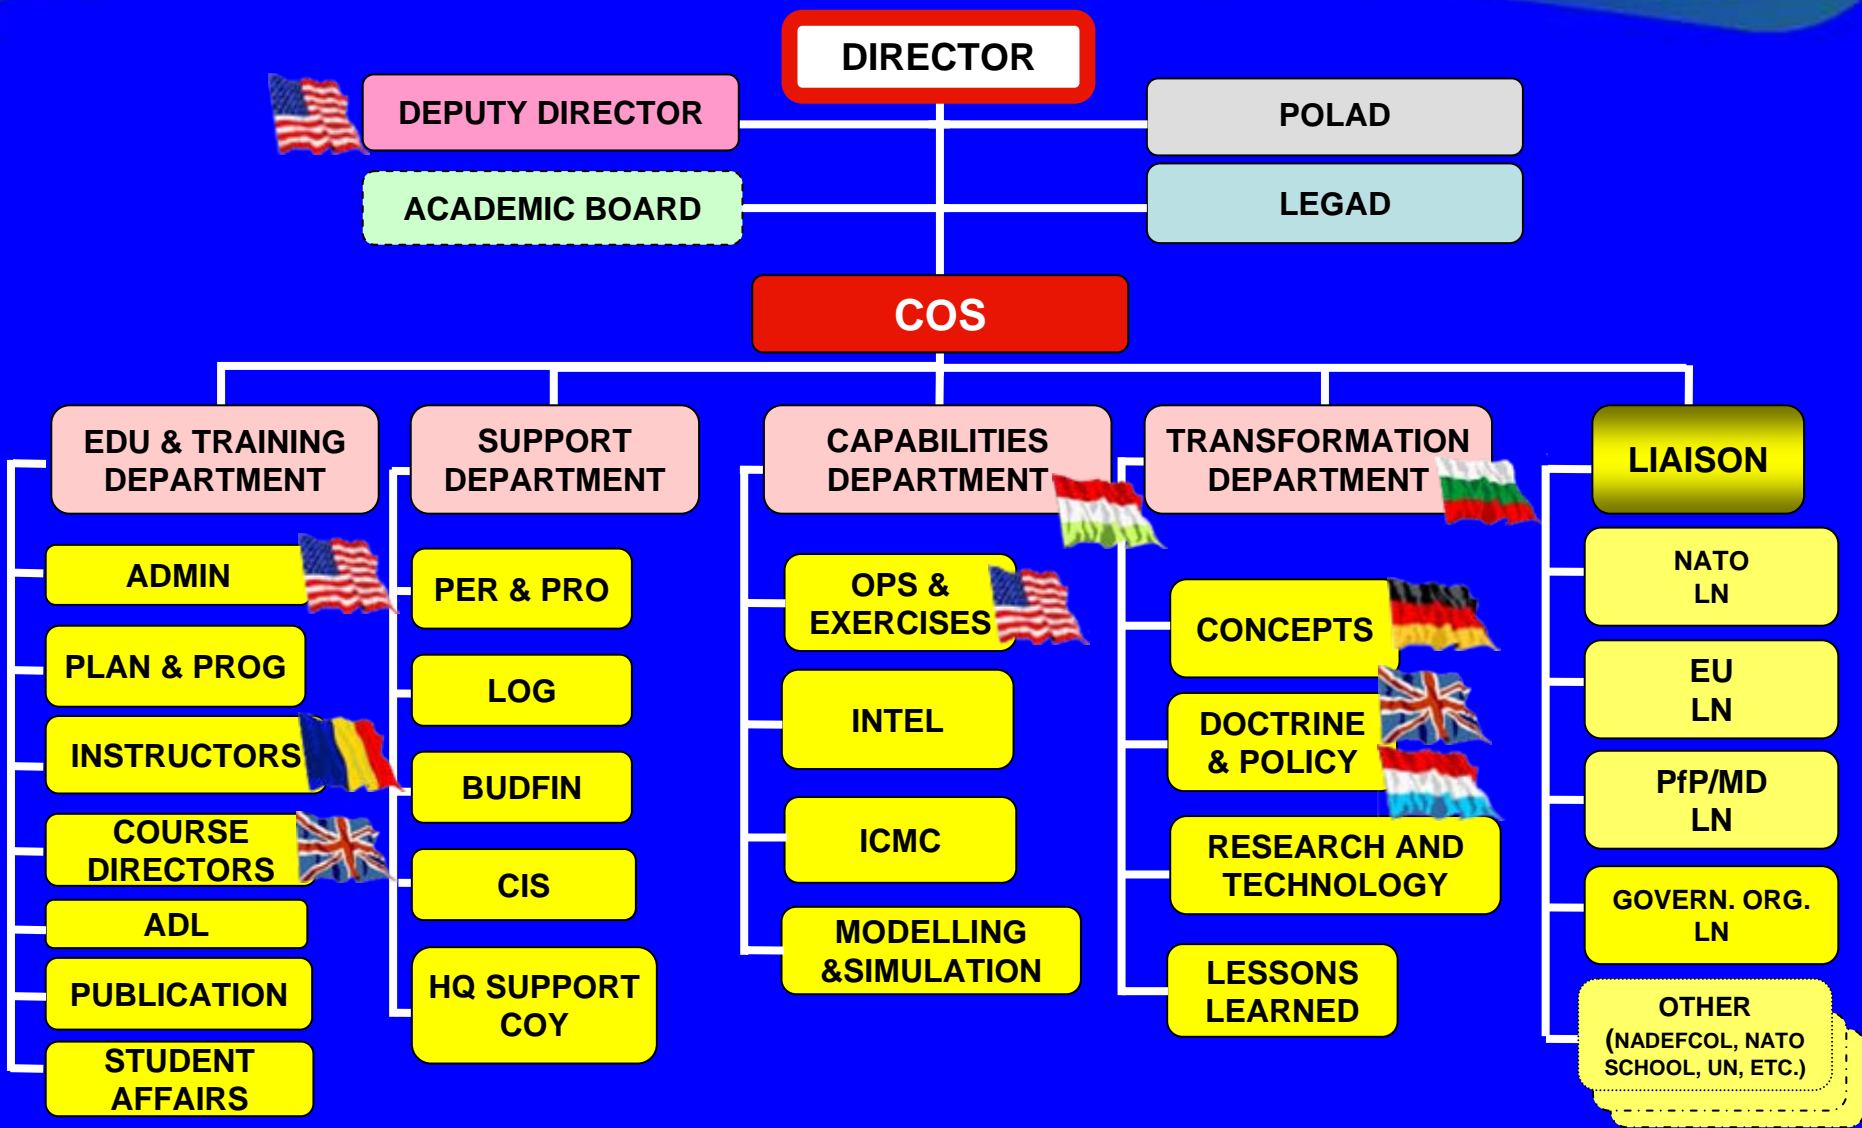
DIRECTOR

DEPUTY DIRECTOR

POLAD

ACADEMIC BOARD

LEGAD

COS

EDU & TRAINING DEPARTMENT

ADMIN

PLAN & PROG

INSTRUCTORS

COURSE DIRECTORS

ADL

PUBLICATION

STUDENT AFFAIRS

SUPPORT DEPARTMENT

PER & PRO

LOG

BUDFIN

CIS

HQ SUPPORT COY

CAPABILITIES DEPARTMENT

OPS & EXERCISES

INTEL

ICMC

MODELLING &SIMULATION

TRANSFORMATION DEPARTMENT

CONCEPTS

DOCTRINE & POLICY

RESEARCH AND TECHNOLOGY

LESSONS LEARNED

LIAISON

NATO LN

EU LN

PfP/MD LN

GOVERN. ORG. LN

OTHER (NADEFCOL, NATO SCHOOL, UN, ETC.)